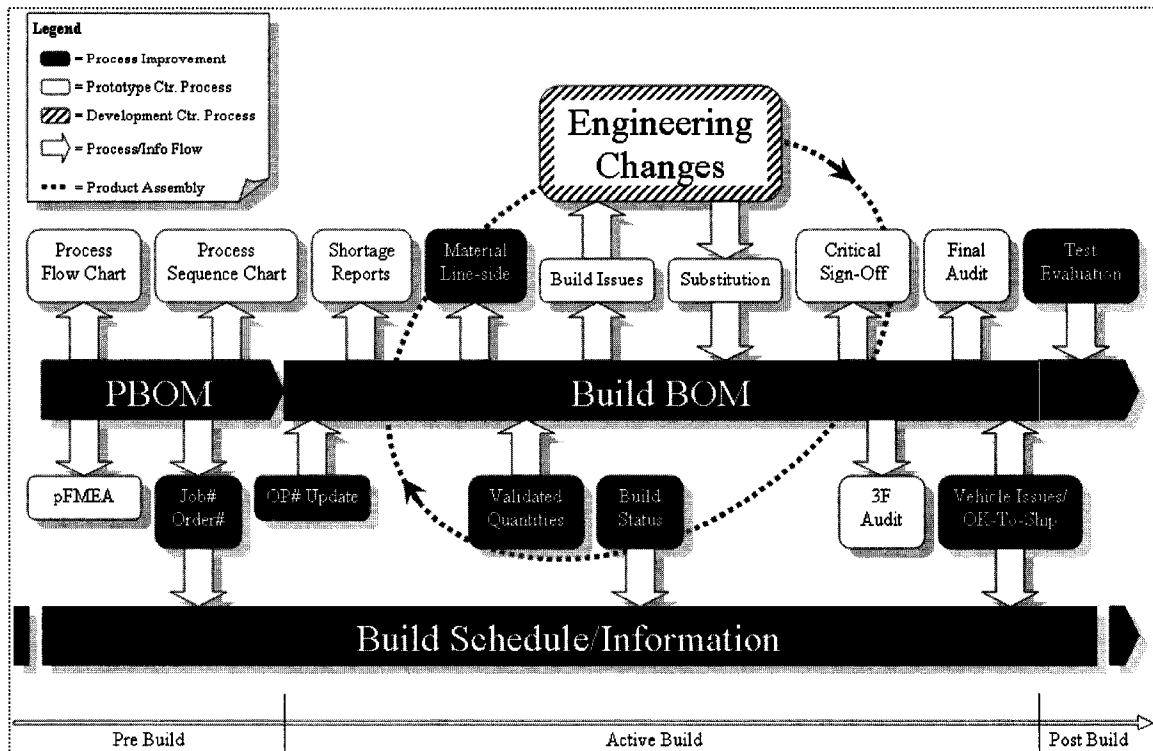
Legend
= Process Improvement
= Prototype Ctr. Process
= Development Ctr. Process
= Process/Info Flow
= Product Assembly

Engineering Changes

Process Flow Chart

Process Sequence Chart

Shortage Reports

Material Line-side

Build Issues

Substitution

Critical Sign-Off

Final Audit

Test Evaluation

PBOM

Build BOM

pFMEA

Job# Order#

OP# Update

Validated Quantities

Build Status

3F Audit

Vehicle Issues/ OK-To-Ship

Build Schedule/Information

Pre Build

Active Build

Post Build